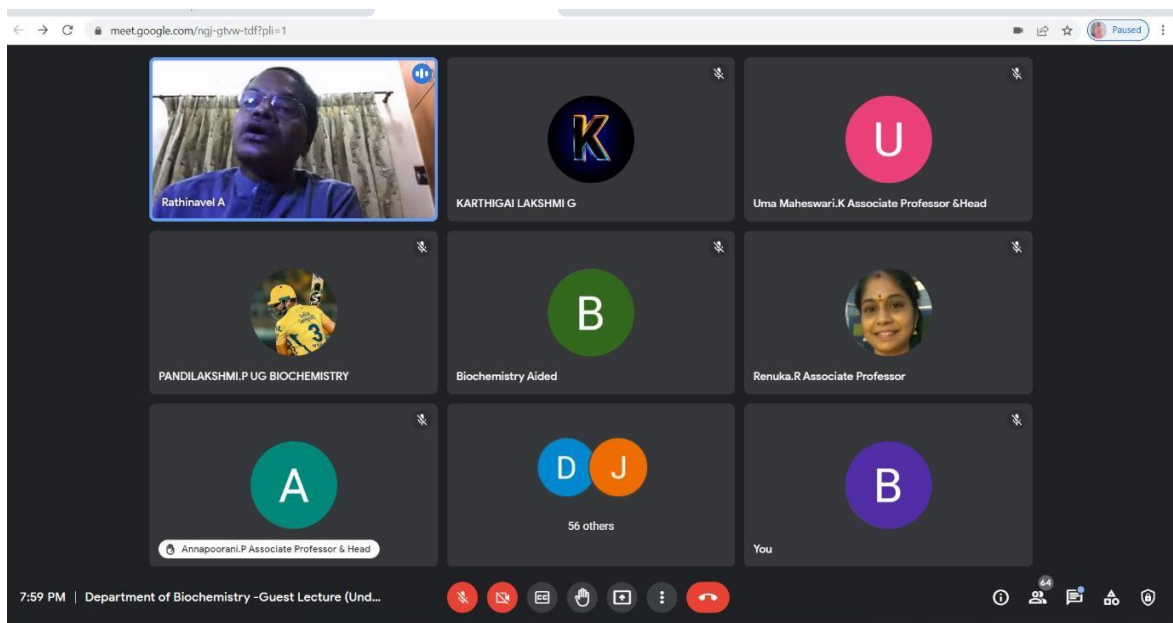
meet.google.com/ngj-gtvw-tdf?pli=1

Paused

Rathinavel A

K

KARTHIGAI LAKSHMI G

U

Uma Maheswari.K Associate Professor &Head

PANDILAKSHMI.P UG BIOCHEMISTRY

B

Biochemistry Aided

Renuka.R Associate Professor

A

Annapoorani.P Associate Professor & Head

D J

56 others

B

You

7:59 PM | Department of Biochemistry -Guest Lecture (Und...

64